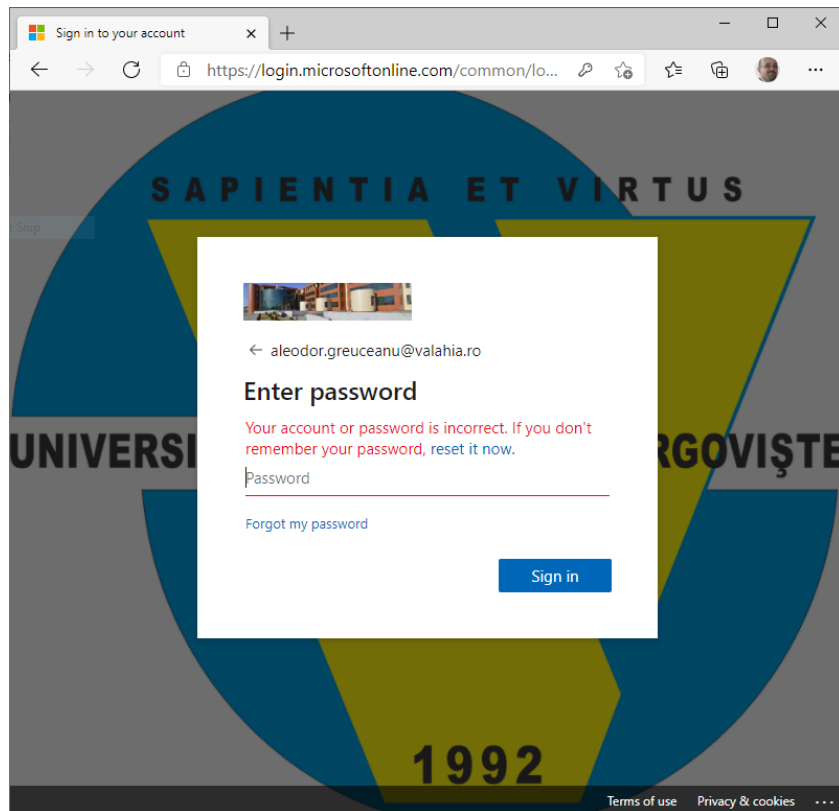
Sign in to your account

https://login.microsoftonline.com/common/lo...

SAPIENTIA ET VIRTUS

Snip

UNIVERSI

RGOVIŞTE

aleodor.greuceanu@valahia.ro

Enter password

Your account or password is incorrect. If you don't remember your password, reset it now.

Password

Forgot my password

Sign in

1992

Terms of use Privacy & cookies ...